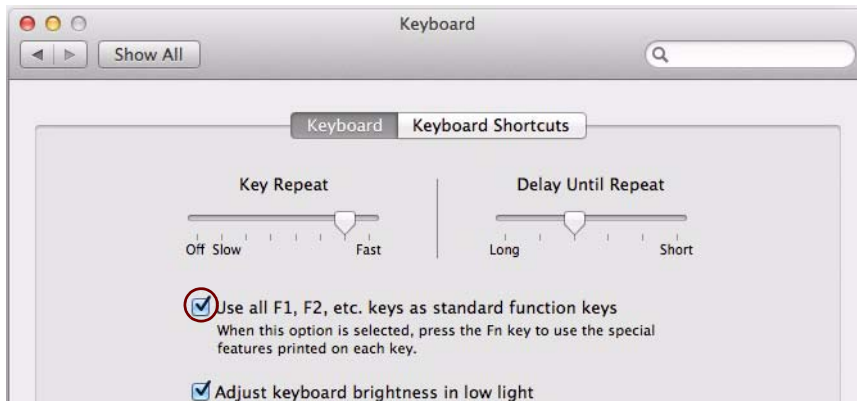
Keyboard

Show All

Keyboard | Keyboard Shortcuts

Key Repeat

Off Slow Fast

Delay Until Repeat

Long Short

Use all F1, F2, etc. keys as standard function keys

When this option is selected, press the Fn key to use the special features printed on each key.

Adjust keyboard brightness in low light